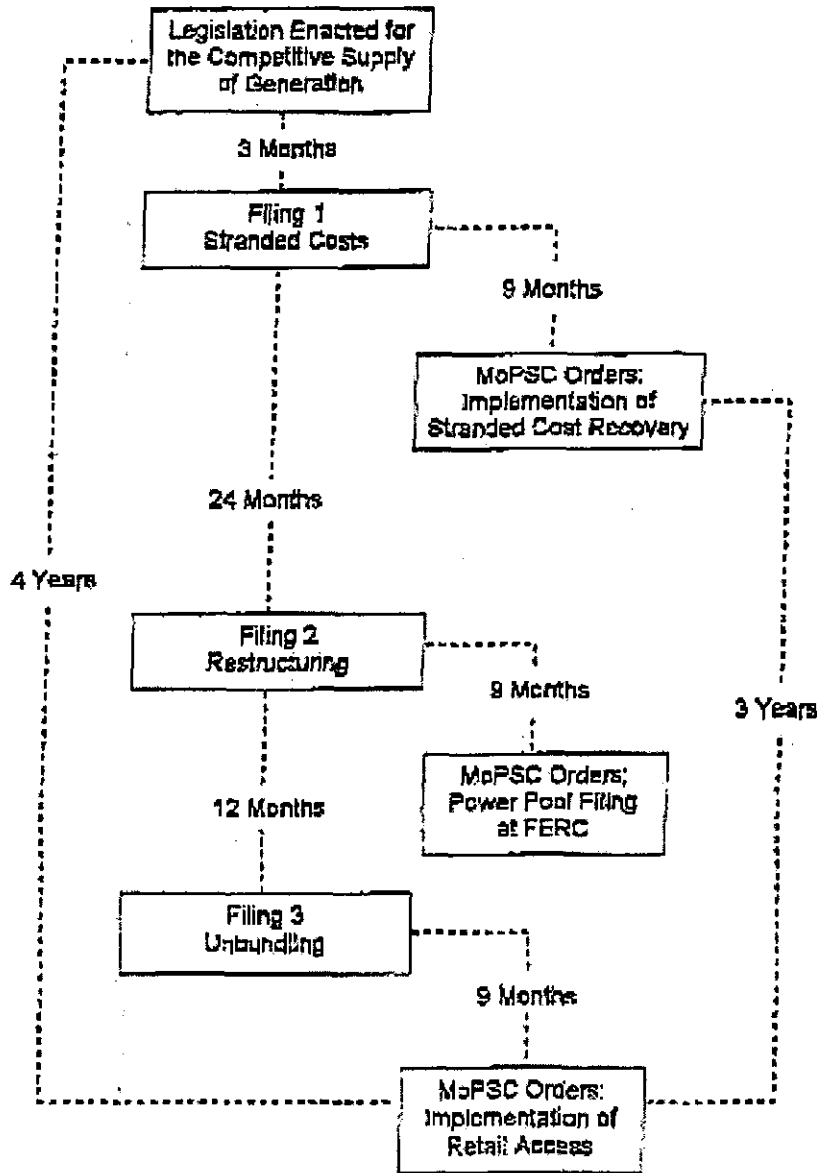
Legislation Enacted for the Competitive Supply of Generation

3 Months

Filing 1
Stranded Costs

9 Months

MoPSC Orders: Implementation of Stranded Cost Recovery

24 Months

4 Years

Filing 2
Restructuring

9 Months

3 Years

MoPSC Orders; Power Pool Filing at FERC

12 Months

Filing 3
Unbundling

9 Months

MoPSC Orders: Implementation of Retail Access